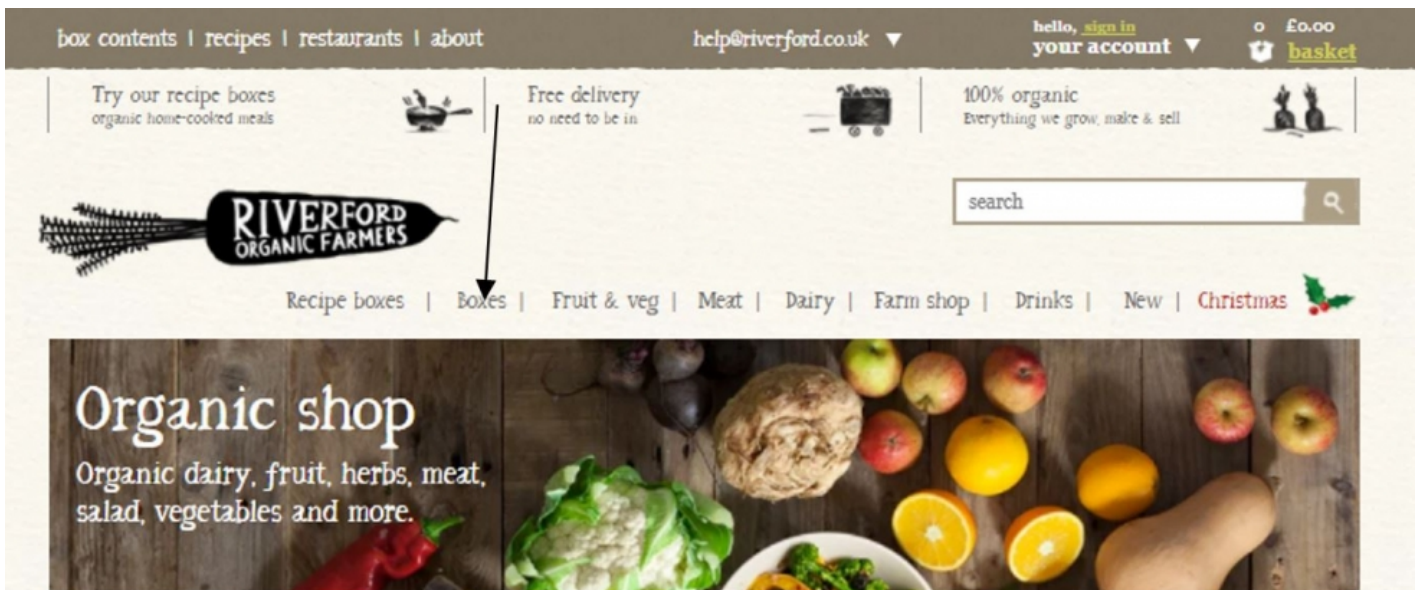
box contents | recipes | restaurants | about

help@riverford.co.uk ▼

hello, sign in
your account ▼

0 £0.00
basket

Try our recipe boxes
organic home-cooked meals

Free delivery
no need to be in

100% organic
Everything we grow, make & sell

RIVERFORD
ORGANIC FARMERS

search

Recipe boxes | Boxes | Fruit & veg | Meat | Dairy | Farm shop | Drinks | New | Christmas

Organic shop

Organic dairy, fruit, herbs, meat, salad, vegetables and more.